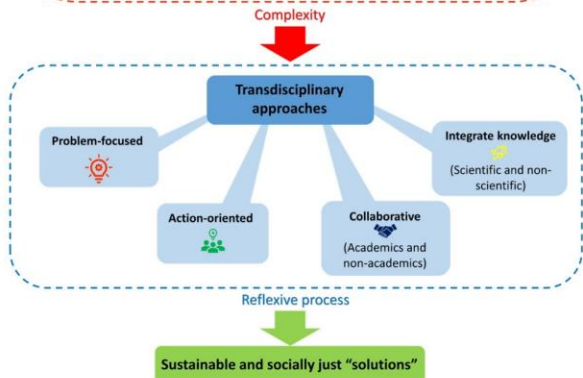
Complexity

Transdisciplinary approaches

Problem-focused

Action-oriented

Collaborative
(Academics and non-academics)

Integrate knowledge
(Scientific and non-scientific)

Reflexive process

Sustainable and socially just "solutions"